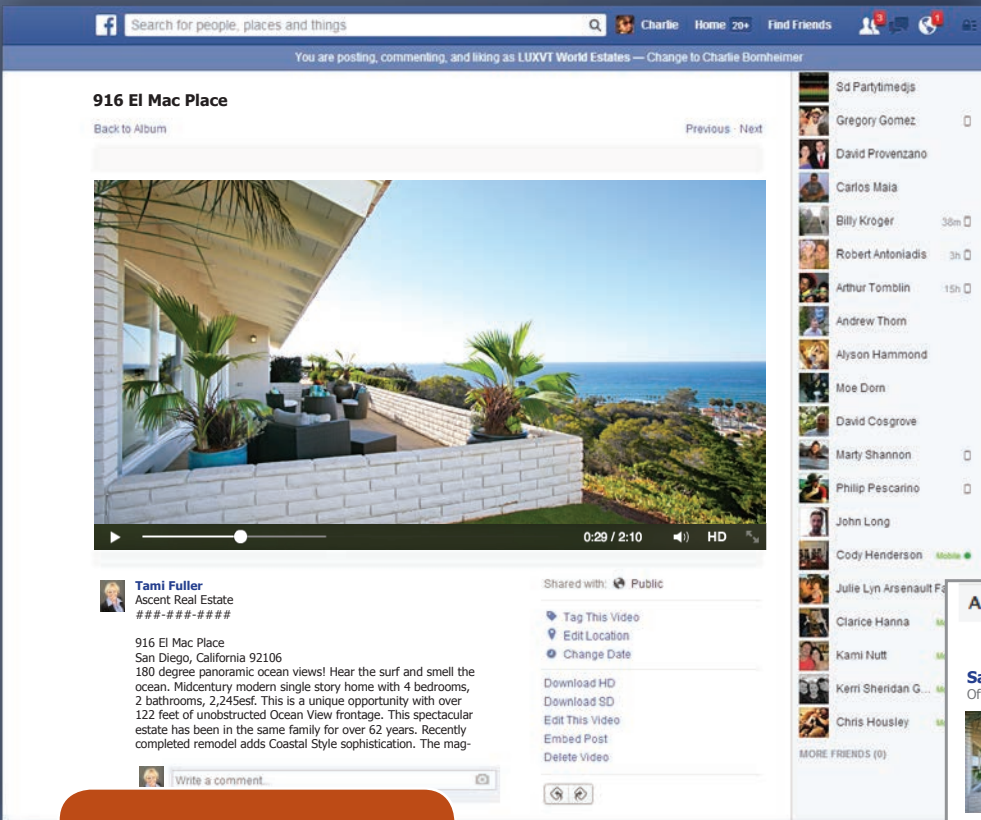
Search for people, places and things

Charlie Home 20+ Find Friends

You are posting, commenting, and liking as LUXVT World Estates — Change to Charlie Bornheimer

916 El Mac Place

Back to Album

Previous · Next

0:29 / 2:10 HD

Tami Fuller
Ascent Real Estate
###-###-####

916 El Mac Place
San Diego, California 92106
180 degree panoramic ocean views! Hear the surf and smell the ocean. Midcentury modern single story home with 4 bedrooms, 2 bathrooms, 2,245esf. This is a unique opportunity with over 122 feet of unobstructed Ocean View frontage. This spectacular estate has been in the same family for over 62 years. Recently completed remodel adds Coastal Style sophistication. The mag-

Write a comment...

Shared with: Public

Tag This Video
Edit Location
Change Date

Download HD
Download SD
Edit This Video
Embed Post
Delete Video

Sd Partytimedjs
Gregory Gomez
David Provenzano
Carlos Maia
Billy Kroger 38m
Robert Antoniadis 3h
Arthur Tomblin 15h
Andrew Thorn
Alyson Hammond
Moe Dorn
David Cosgrove
Marty Shannon
Philip Pescarino
John Long
Cody Henderson Mobile
Julie Lyn Arsenault Fa
Clarice Hanna
Kami Nutt
Kerri Sheridan G...
Chris Housley
MORE FRIENDS (0)

A
Sa
Of